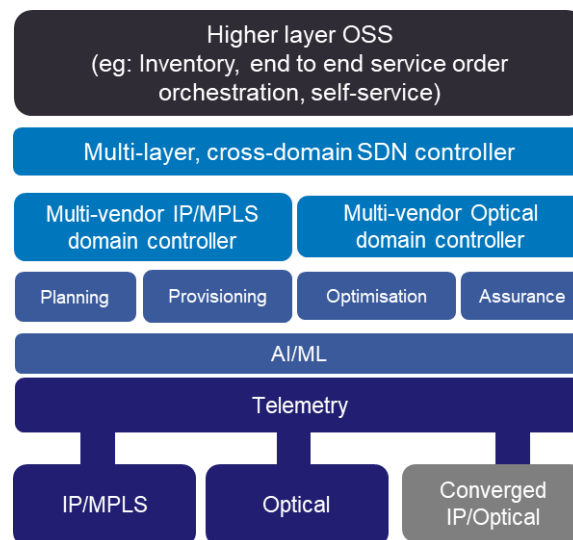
Higher layer OSS
(eg: Inventory, end to end service order orchestration, self-service)

Multi-layer, cross-domain SDN controller

Multi-vendor IP/MPLS domain controller

Multi-vendor Optical domain controller

Planning

Provisioning

Optimisation

Assurance

AI/ML

Telemetry

IP/MPLS

Optical

Converged IP/Optical